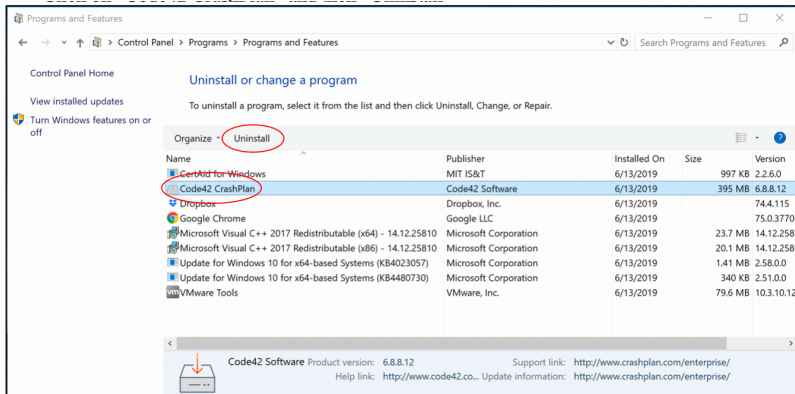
Programs and Features

Control Panel > Programs > Programs and Features

Search Programs and Features

Control Panel Home

View installed updates

Turn Windows features on or off

Uninstall or change a program

To uninstall a program, select it from the list and then click Uninstall, Change, or Repair.

Organize Uninstall

| Name | Publisher | Installed On | Size | Version |
|---|---|---|---|---|
| CertAid for Windows | MIT IS&T | 6/13/2019 | 997 KB | 2.2.6.0 |
| Code42 CrashPlan | Code42 Software | 6/13/2019 | 395 MB | 6.8.8.12 |
| Dropbox | Dropbox, Inc. | 6/13/2019 | | 74.4.115 |
| Google Chrome | Google LLC | 6/13/2019 | | 75.0.3770 |
| Microsoft Visual C++ 2017 Redistributable (x64) - 14.12.25810 | Microsoft Corporation | 6/13/2019 | 23.7 MB | 14.12.258 |
| Microsoft Visual C++ 2017 Redistributable (x86) - 14.12.25810 | Microsoft Corporation | 6/13/2019 | 20.1 MB | 14.12.258 |
| Update for Windows 10 for x64-based Systems (KB4023057) | Microsoft Corporation | 6/13/2019 | 1.41 MB | 2.58.0.0 |
| Update for Windows 10 for x64-based Systems (KB4480730) | Microsoft Corporation | 6/13/2019 | 340 KB | 2.51.0.0 |
| VMware Tools | VMware, Inc. | 6/13/2019 | 79.6 MB | 10.3.10.12 |

Code42 Software Product version: 6.8.8.12 Support link: http://www.crashplan.com/enterprise/
Help link: http://www.code42.co... Update information: http://www.crashplan.com/enterprise/